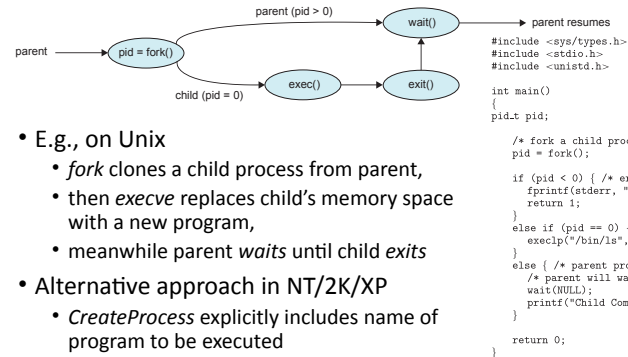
parent (pid > 0)

wait()

parent resumes

parent

pid = fork()

exec()

exit()

child (pid = 0)

#include <sys/types.h>
#include <stdio.h>
#include <unistd.h>

int main()
{
pid_t pid;

/* fork a child proc
pid = fork();

if (pid < 0) { /* er
fprintf(stderr, "
return 1;
}
else if (pid == 0)
execlp("/bin/ls",
}
else { /* parent pro
/* parent will wa
wait(NULL);
printf("Child Com
}

return 0;
}

• E.g., on Unix
• *fork* clones a child process from parent,
• then *execve* replaces child's memory space with a new program,
• meanwhile parent *waits* until child *exits*

• Alternative approach in NT/2K/XP
• *CreateProcess* explicitly includes name of program to be executed